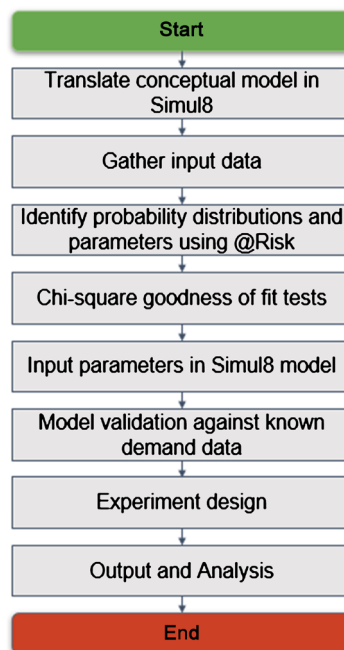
Start

Translate conceptual model in Simul8

Gather input data

Identify probability distributions and parameters using @Risk

Chi-square goodness of fit tests

Input parameters in Simul8 model

Model validation against known demand data

Experiment design

Output and Analysis

End